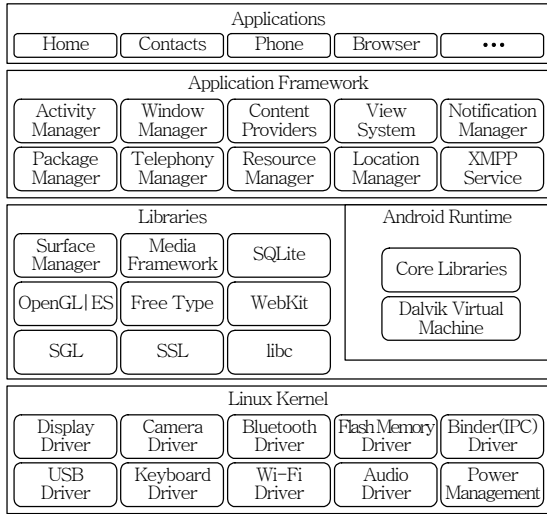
Applications

Home
Contacts
Phone
Browser
•••

Application Framework

Activity Manager
Window Manager
Content Providers
View System
Notification Manager

Package Manager
Telephony Manager
Resource Manager
Location Manager
XMPP Service

Libraries

Surface Manager
Media Framework
SQLite

OpenGL|ES
Free Type
WebKit

SGL
SSL
libc

Android Runtime

Core Libraries

Dalvik Virtual Machine

Linux Kernel

Display Driver
Camera Driver
Bluetooth Driver
Flash Memory Driver
Binder(IPC) Driver

USB Driver
Keyboard Driver
Wi-Fi Driver
Audio Driver
Power Management